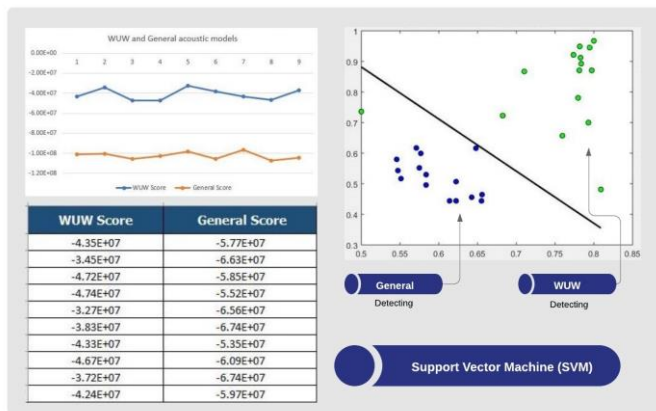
WUW and General acoustic models

0.00E+00
-2.00E+07
-4.00E+07
-6.00E+07
-8.00E+07
-1.00E+08
-1.20E+08

1 2 3 4 5 6 7 8 9

WUW Score    General Score

| WUW Score | General Score |
|---|---|
| -4.35E+07 | -5.77E+07 |
| -3.45E+07 | -6.63E+07 |
| -4.72E+07 | -5.85E+07 |
| -4.74E+07 | -5.52E+07 |
| -3.27E+07 | -6.56E+07 |
| -3.83E+07 | -6.74E+07 |
| -4.33E+07 | -5.35E+07 |
| -4.67E+07 | -6.09E+07 |
| -3.72E+07 | -6.74E+07 |
| -4.24E+07 | -5.97E+07 |

1
0.9
0.8
0.7
0.6
0.5
0.4
0.3

0.5 0.55 0.6 0.65 0.7 0.75 0.8 0.85

General
Detecting

WUW
Detecting

Support Vector Machine (SVM)